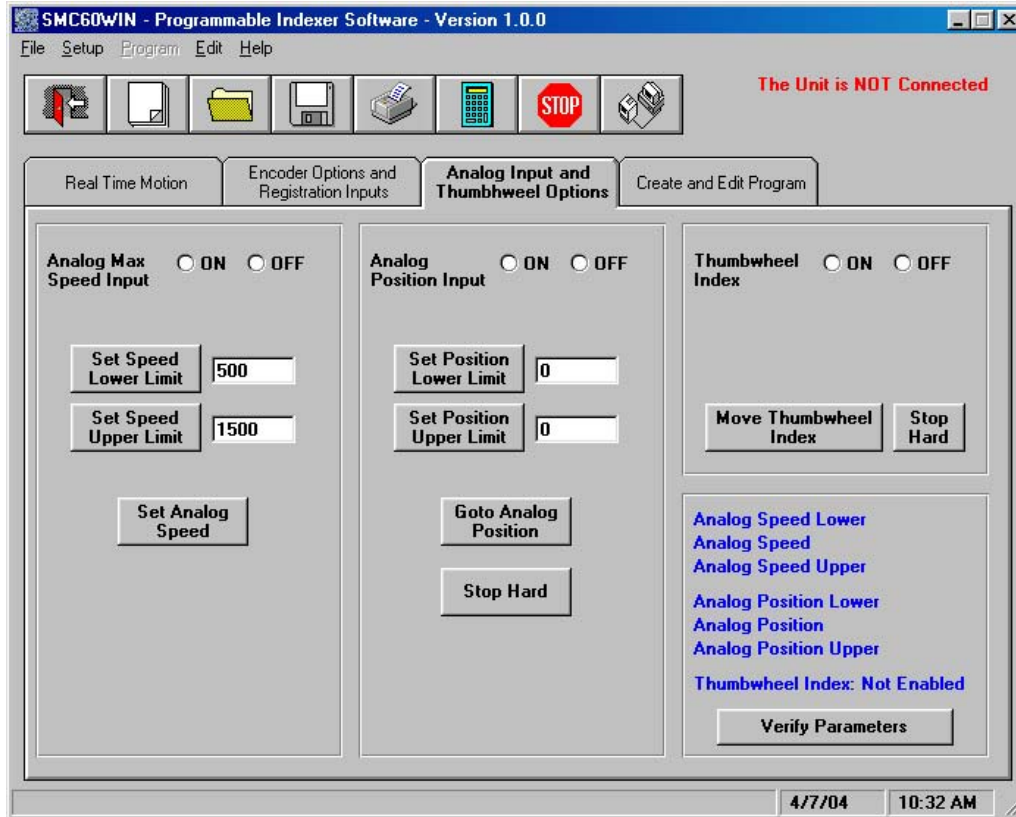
SMC60WIN - Programmable Indexer Software - Version 1.0.0

File Setup Program Edit Help

STOP

The Unit is NOT Connected

Real Time Motion | Encoder Options and Registration Inputs | Analog Input and Thumbhwheel Options | Create and Edit Program

Analog Max Speed Input ON OFF

Set Speed Lower Limit 500

Set Speed Upper Limit 1500

Set Analog Speed

Analog Position Input ON OFF

Set Position Lower Limit 0

Set Position Upper Limit 0

Goto Analog Position

Stop Hard

Thumbwheel Index ON OFF

Move Thumbwheel Index

Stop Hard

Analog Speed Lower
Analog Speed
Analog Speed Upper

Analog Position Lower
Analog Position
Analog Position Upper

Thumbwheel Index: Not Enabled

Verify Parameters

4/7/04 10:32 AM